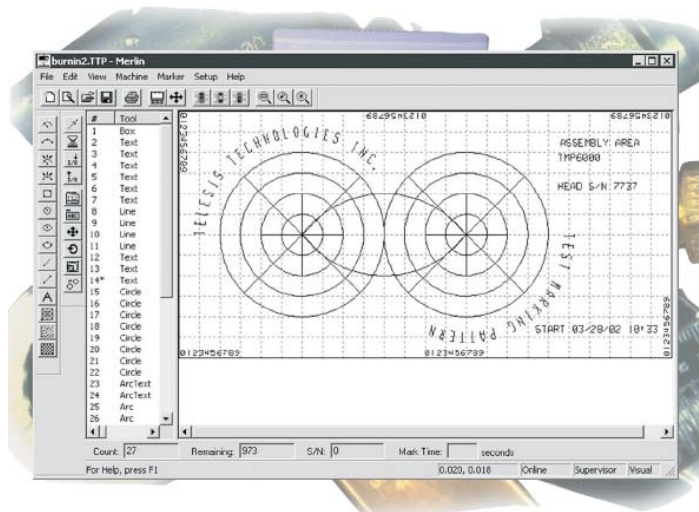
burnin2.TTP - Merlin

File Edit View Machine Marker Setup Help

| # | Tool |
|---|---|
| 1 | Box |
| 2 | Text |
| 3 | Text |
| 4 | Text |
| 5 | Text |
| 6 | Text |
| 7 | Text |
| 8 | Line |
| 9 | Line |
| 10 | Line |
| 11 | Line |
| 12 | Text |
| 13 | Text |
| 14* | Text |
| 15 | Circle |
| 16 | Circle |
| 17 | Circle |
| 18 | Circle |
| 19 | Circle |
| 20 | Circle |
| 21 | Circle |
| 22 | Circle |
| 23 | ArcText |
| 24 | ArcText |
| 25 | Arc |
| 26 | Arc |

0123456789 0123456789

TELESIS TECHNOLOGIES INC.

ASSEMBLY AREA
TMP6000

HEAD S/N:7737

TEST MARKING PATTERN

START:03/28/02 18:33

0123456789 0123456789 0123456789

Count: 27 Remaining: 973 S/N: 0 Mark Time: seconds

For Help, press F1 0.020, 0.018 Online Supervisor Visual